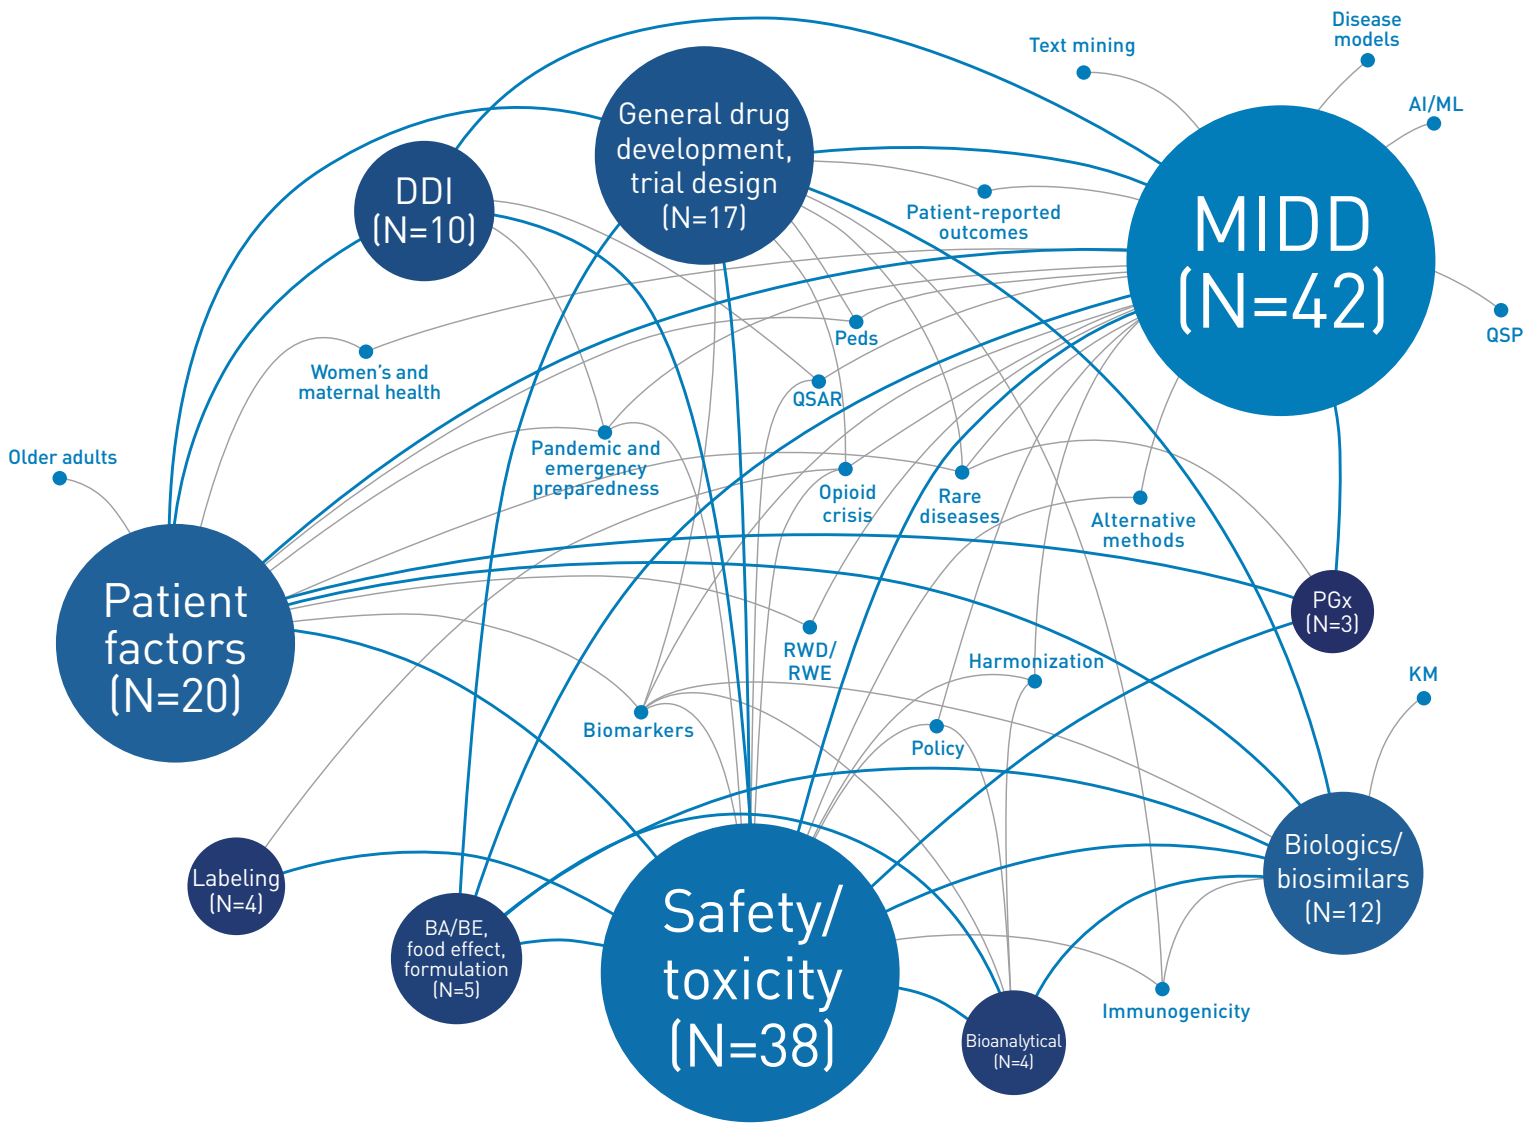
Text mining

Disease models

AI/ML

General drug development, trial design (N=17)

DDI (N=10)

MIDD (N=42)

Patient-reported outcomes

QSP

Peds

Women's and maternal health

QSAR

Pandemic and emergency preparedness

Older adults

Opioid crisis

Rare diseases

Alternative methods

Patient factors (N=20)

PGx (N=3)

RWD/ RWE

Harmonization

KM

Biomarkers

Policy

Biologics/ biosimilars (N=12)

Labeling (N=4)

Safety/ toxicity (N=38)

BA/BE, food effect, formulation (N=5)

Immunogenicity

Bioanalytical (N=4)